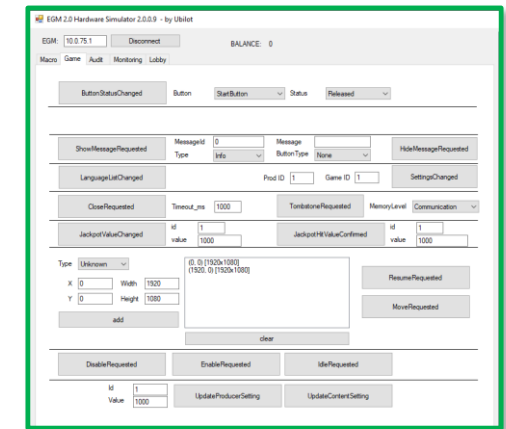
EGM 2.0 Hardware Simulator 2.0.0.9 - by Ubilot

EGM: 10.0.75.1 Disconnect BALANCE: 0

Macro Game Audit Monitoring Lobby

ButtonStatusChanged Button StartButton Status Released

ShowMessageRequested MessageId 0 Message
Type Info ButtonType None HideMessageRequested

LanguageListChanged Prod ID 1 Game ID 1 SettingsChanged

CloseRequested Timeout_ms 1000 TombstoneRequested MemoryLevel Communication

JackpotValueChanged id 1 value 1000 JackpotHitValueConfirmed id 1 value 1000

Type Unknown
X 0 Width 1920
Y 0 Height 1080
add

(0, 0) [1920x1080]
(1920, 0) [1920x1080]

clear

ResumeRequested

MoveRequested

DisableRequested EnableRequested IdleRequested

Id 1
Value 1000
UpdateProducerSetting UpdateContentSetting